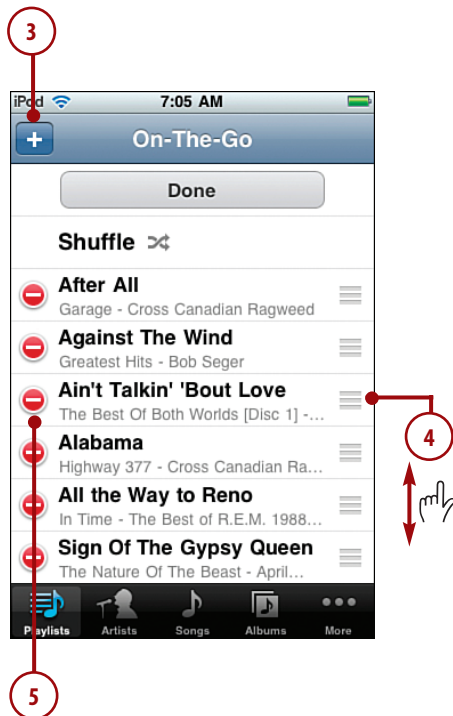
3

iPod 7:05 AM

+ On-The-Go

Done

Shuffle

After All
Garage - Cross Canadian Ragweed

Against The Wind
Greatest Hits - Bob Seger

Ain't Talkin' 'Bout Love
The Best Of Both Worlds [Disc 1] -...

Alabama
Highway 377 - Cross Canadian Ra...

All the Way to Reno
In Time - The Best of R.E.M. 1988...

Sign Of The Gypsy Queen
The Nature Of The Beast - April...

Playlists Artists Songs Albums More

4

5